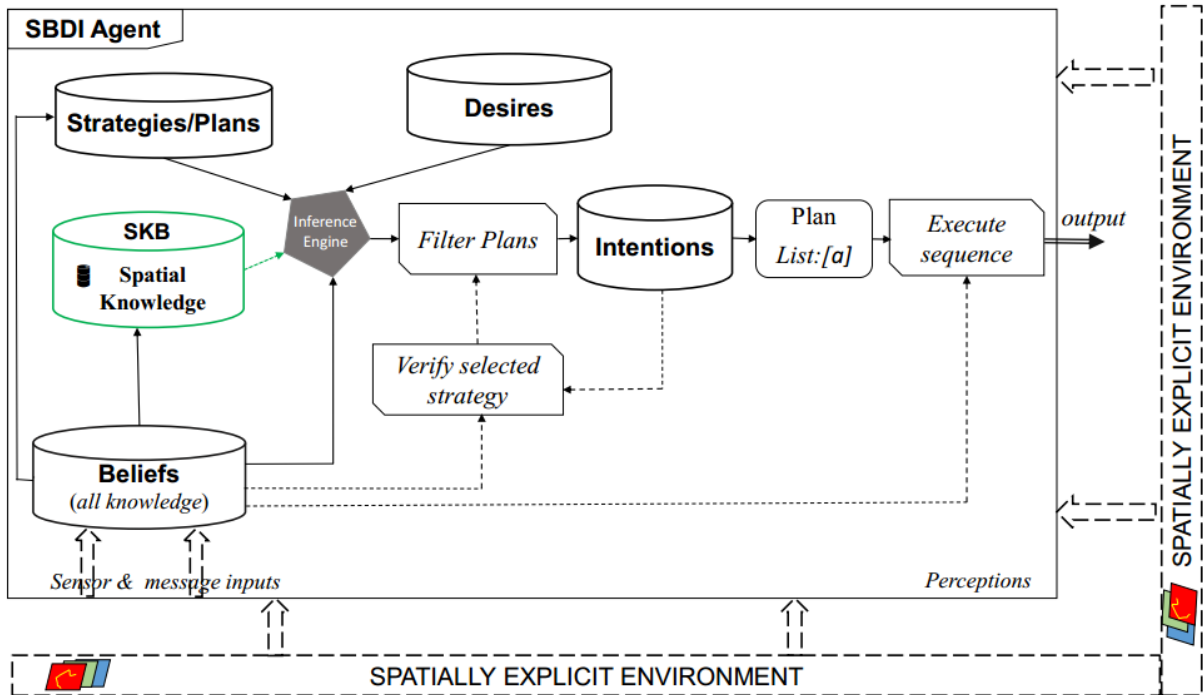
SBDI Agent

Strategies/Plans

Desires

SKB

Spatial Knowledge

Inference Engine

Filter Plans

Intentions

Plan List:[a]

Execute sequence

output

Verify selected strategy

Beliefs (all knowledge)

Sensor & message inputs

Perceptions

SPATIALLY EXPLICIT ENVIRONMENT

SPATIALLY EXPLICIT ENVIRONMENT